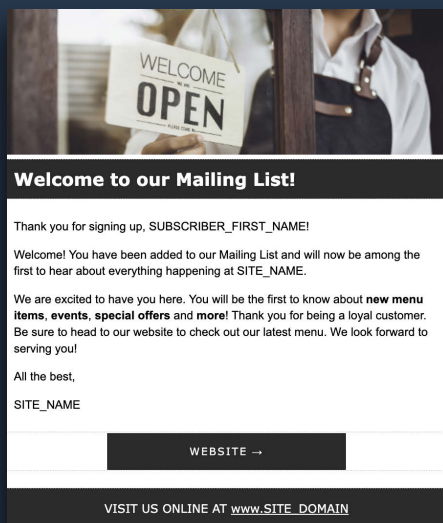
WELCOME
OPEN

Welcome to our Mailing List!

Thank you for signing up, SUBSCRIBER_FIRST_NAME!

Welcome! You have been added to our Mailing List and will now be among the first to hear about everything happening at SITE_NAME.

We are excited to have you here. You will be the first to know about new menu items, events, special offers and more! Thank you for being a loyal customer. Be sure to head to our website to check out our latest menu. We look forward to serving you!

All the best,

SITE_NAME

WEBSITE →

VISIT US ONLINE AT www.SITE_DOMAIN